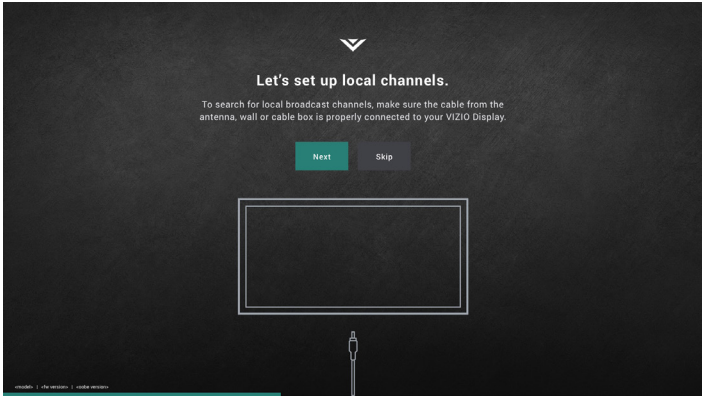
Let's set up local channels.

To search for local broadcast channels, make sure the cable from the antenna, wall or cable box is properly connected to your VIZIO Display.

Next

Skip

<model> | <fw version> | <sobe version>